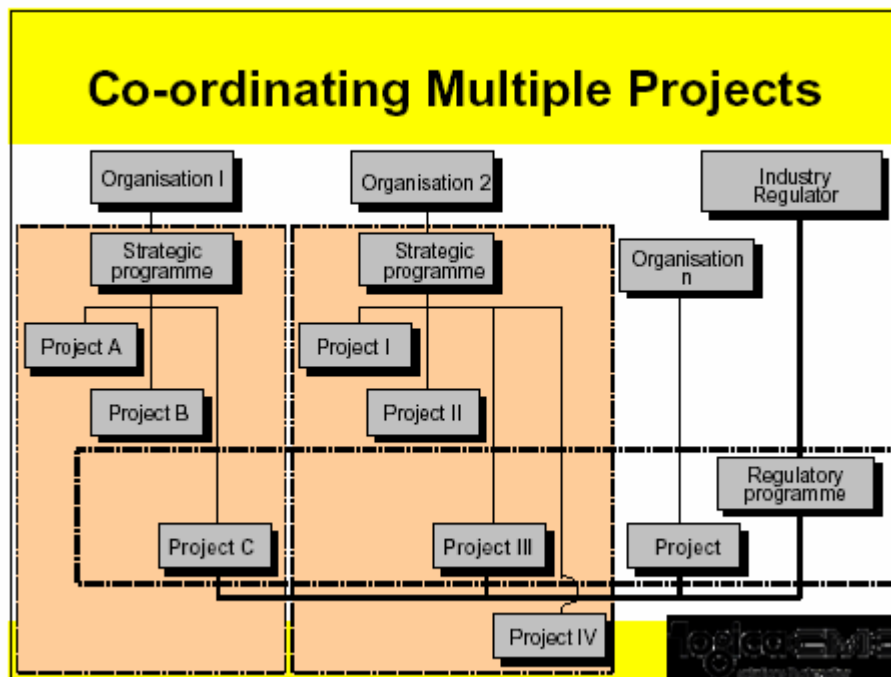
Co-ordinating Multiple Projects

Organisation I

Organisation 2

Industry Regulator

Strategic programme

Strategic programme

Organisation n

Project A

Project I

Project B

Project II

Regulatory programme

Project C

Project III

Project

Project IV

LogicaCMG